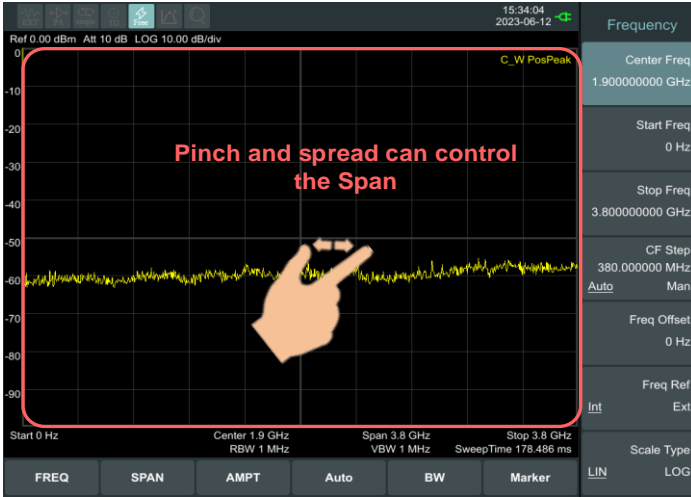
Free

15:34:04
2023-06-12

Frequency

Ref 0.00 dBm Att 10 dB LOG 10.00 dB/div

C_W PosPeak

0
-10
-20
-30
-40
-50
-60
-70
-80
-90

Pinch and spread can control the Span

Start 0 Hz
Center 1.9 GHz
RBW 1 MHz
Span 3.8 GHz
VBW 1 MHz
Stop 3.8 GHz
SweepTime 178.486 ms

Center Freq
1.900000000 GHz

Start Freq
0 Hz

Stop Freq
3.800000000 GHz

CF Step
380.000000 MHz
Auto Man

Freq Offset
0 Hz

Freq Ref
Int Ext

Scale Type
LIN LOG

FREQ
SPAN
AMPT
Auto
BW
Marker